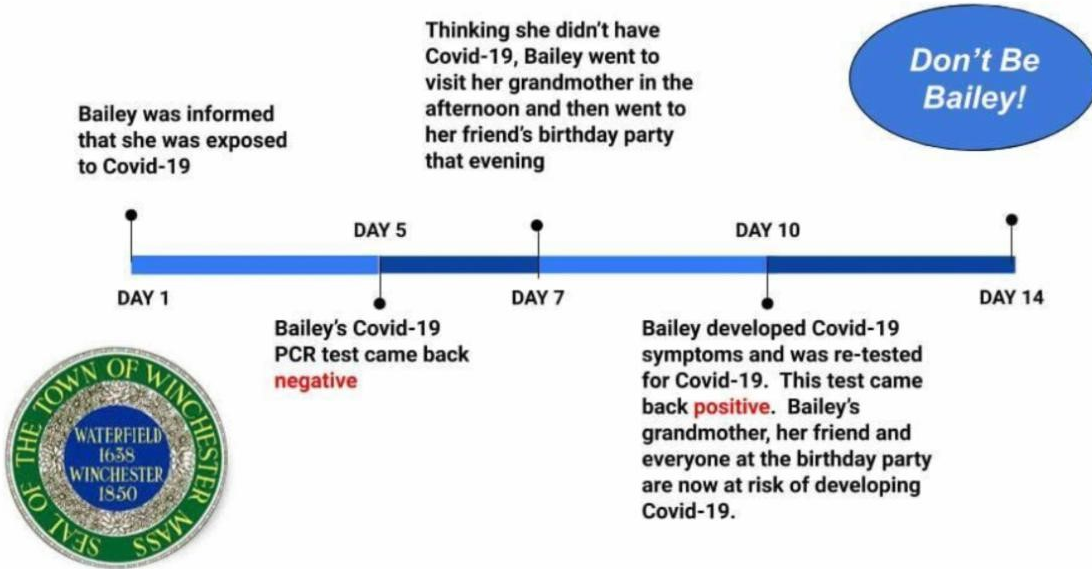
Bailey was informed that she was exposed to Covid-19

Thinking she didn't have Covid-19, Bailey went to visit her grandmother in the afternoon and then went to her friend's birthday party that evening

Don't Be Bailey!

DAY 5

DAY 10

DAY 1

DAY 7

DAY 14

Bailey's Covid-19 PCR test came back negative

Bailey developed Covid-19 symptoms and was re-tested for Covid-19. This test came back positive. Bailey's grandmother, her friend and everyone at the birthday party are now at risk of developing Covid-19.

SEAL OF THE TOWN OF WINCHESTER MASS

WATERFIELD 1638 WINCHESTER 1850